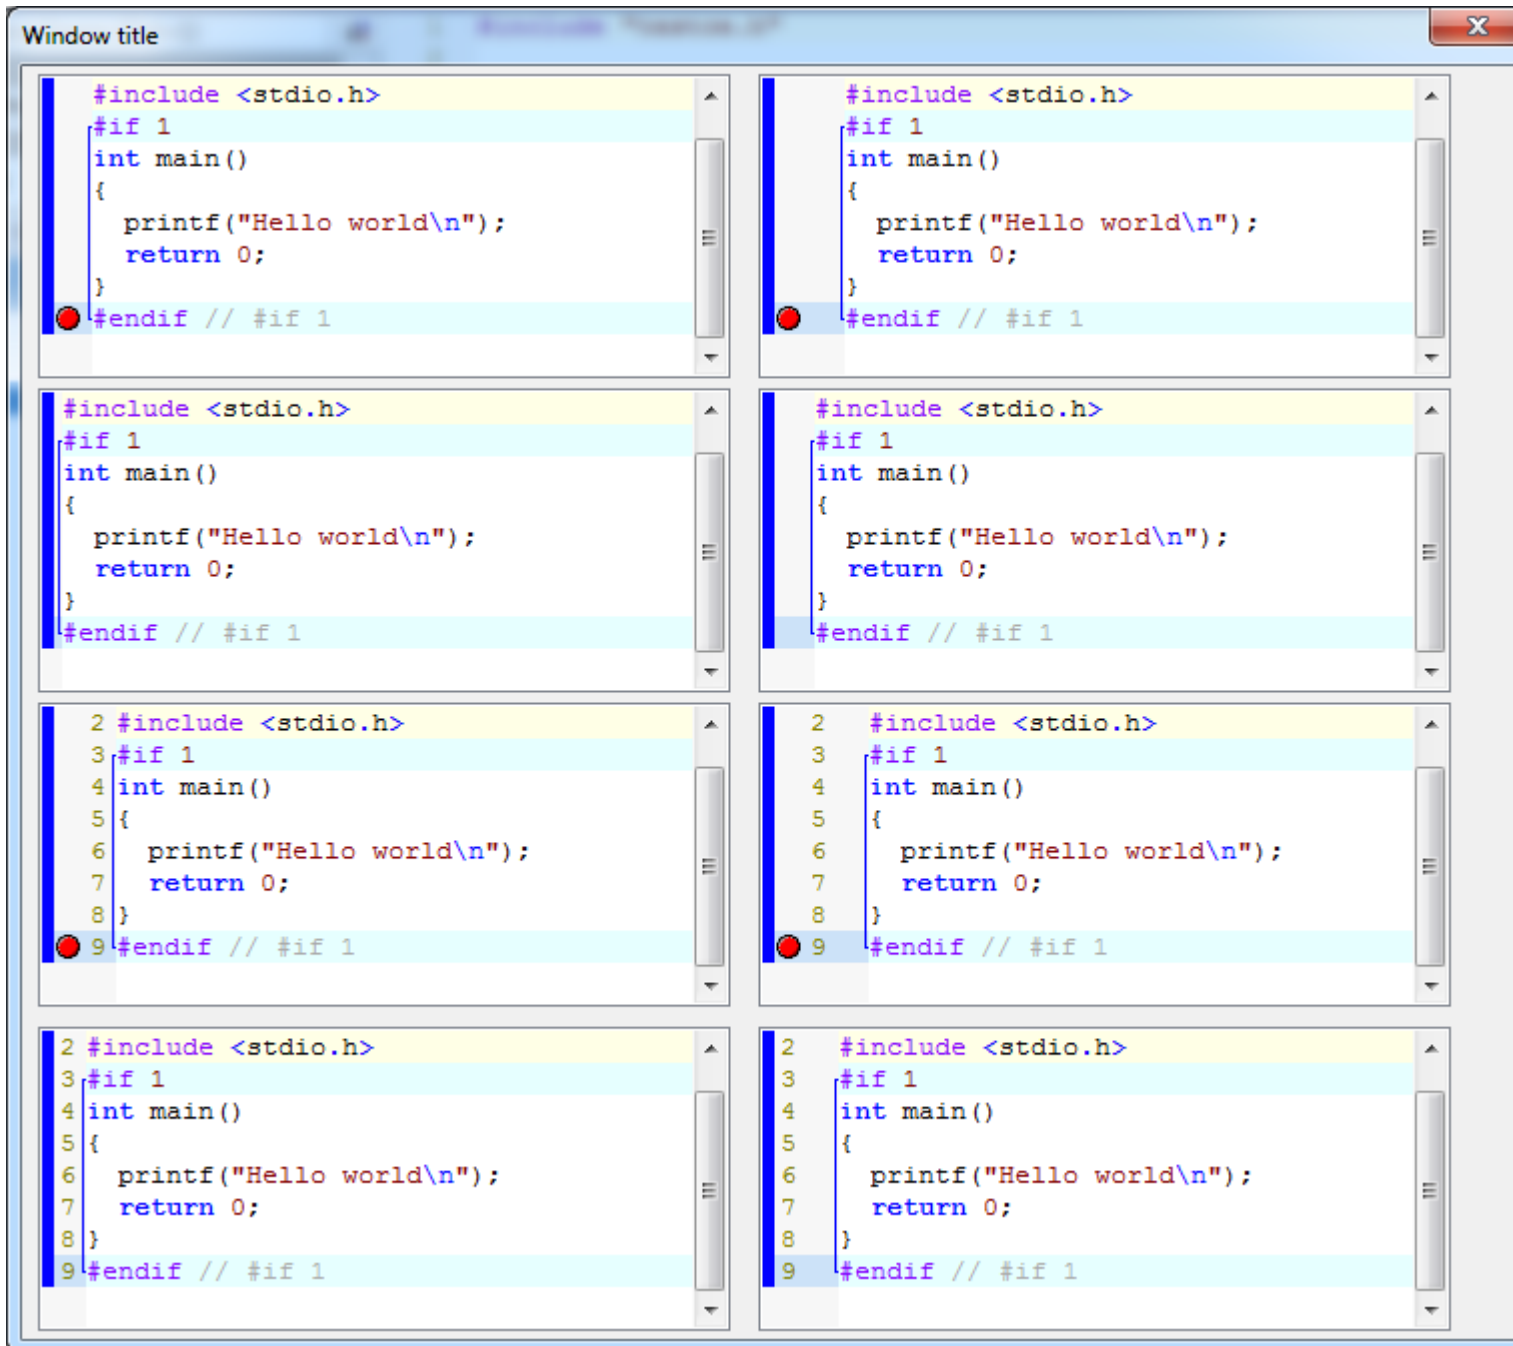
Window title

#include <stdio.h>
#if 1
int main()
{
printf("Hello world\n");
return 0;
}
#endif // #if 1

#include <stdio.h>
#if 1
int main()
{
printf("Hello world\n");
return 0;
}
#endif // #if 1

#include <stdio.h>
#if 1
int main()
{
printf("Hello world\n");
return 0;
}
#endif // #if 1

#include <stdio.h>
#if 1
int main()
{
printf("Hello world\n");
return 0;
}
#endif // #if 1

2 #include <stdio.h>
3 #if 1
4 int main()
5 {
6 printf("Hello world\n");
7 return 0;
8 }
9 #endif // #if 1

2 #include <stdio.h>
3 #if 1
4 int main()
5 {
6 printf("Hello world\n");
7 return 0;
8 }
9 #endif // #if 1

2 #include <stdio.h>
3 #if 1
4 int main()
5 {
6 printf("Hello world\n");
7 return 0;
8 }
9 #endif // #if 1

2 #include <stdio.h>
3 #if 1
4 int main()
5 {
6 printf("Hello world\n");
7 return 0;
8 }
9 #endif // #if 1